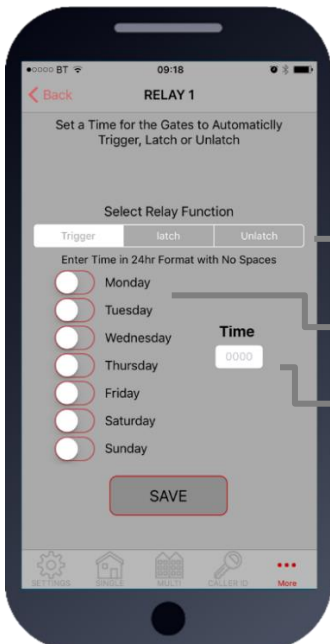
●○○○○ BT 09:18

Back RELAY 1

Set a Time for the Gates to Automaticlly Trigger, Latch or Unlatch

Select Relay Function

Trigger latch Unlatch

Enter Time in 24hr Format with No Spaces

Monday

Tuesday

Wednesday

Thursday

Friday

Saturday

Sunday

Time

0000

SAVE

SETTINGS SINGLE MULTI CALLER ID More